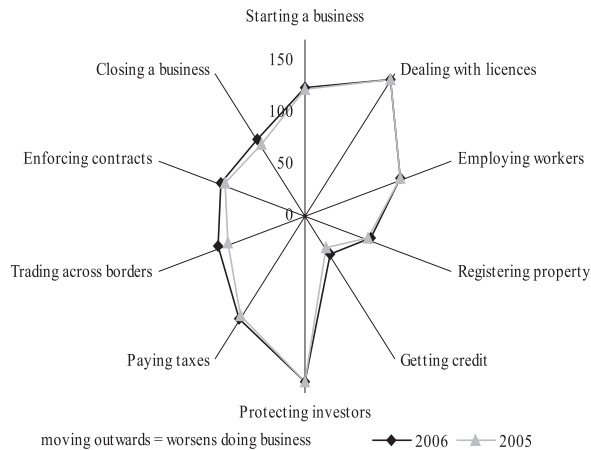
Starting a business

Dealing with licences

Employing workers

Registering property

Getting credit

Protecting investors

Paying taxes

Trading across borders

Enforcing contracts

Closing a business

150

100

50

0

moving outwards = worsens doing business

2006

2005